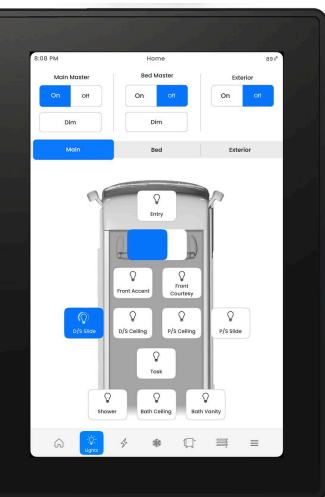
8:08 PM

Home

89°

Main Master

On

Off

Dim

Bed Master

On

Off

Dim

Exterior

On

Off

Main

Bed

Exterior

Entry

Front Accent

Front Courtesy

D/S Slide

D/S Ceiling

P/S Ceiling

P/S Slide

Task

Shower

Bath Ceiling

Bath Vanity

Lights